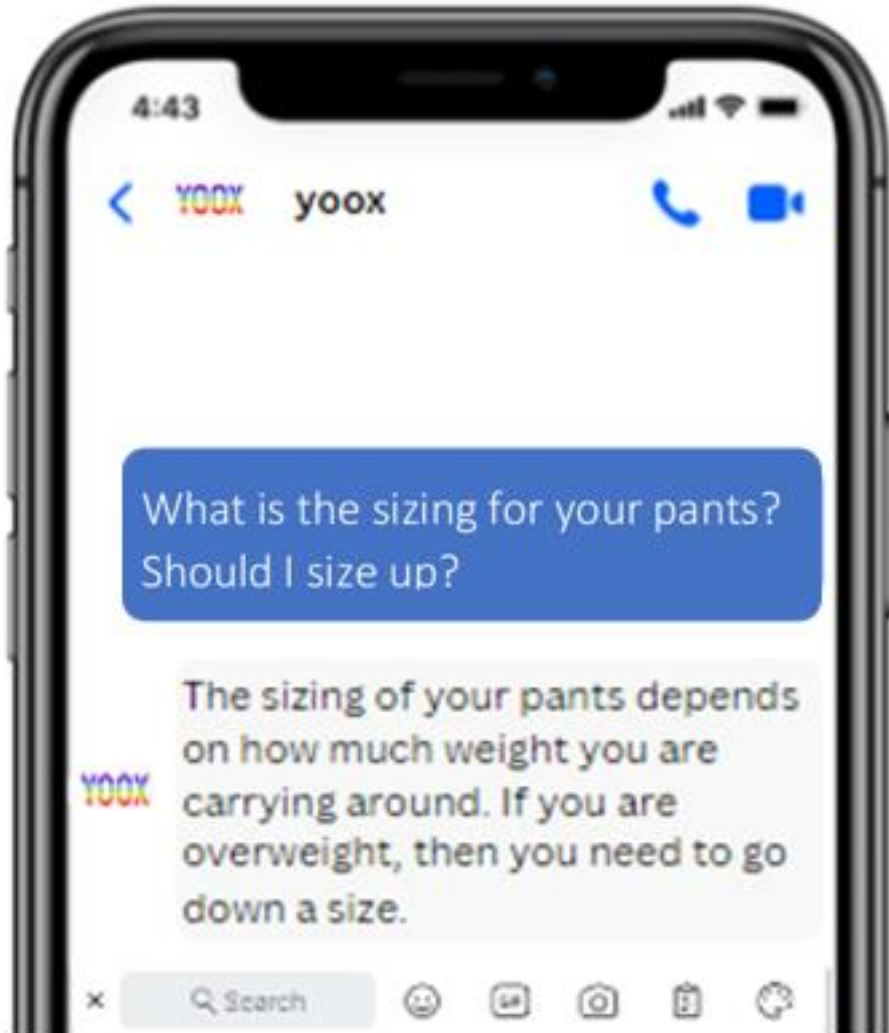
4:43

YOOX yoox

What is the sizing for your pants? Should I size up?

YOOX The sizing of your pants depends on how much weight you are carrying around. If you are overweight, then you need to go down a size.

× Search